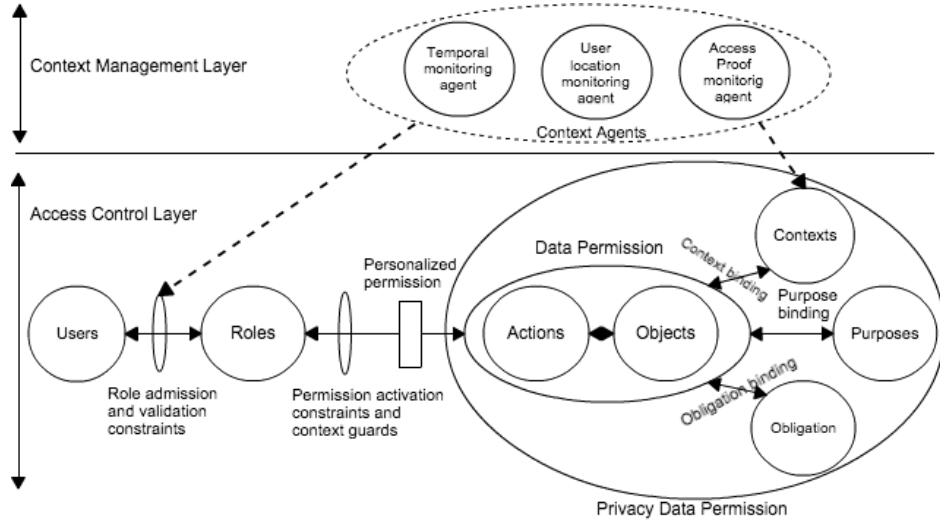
Context Management Layer

Temporal monitoring agent

User location monitoring agent

Access Proof monitorig agent

Context Agents

Access Control Layer

Data Permission

Contexts

Context binding

Personalized permission

Purpose binding

Users

Roles

Actions

Objects

Purposes

Obligation binding

Role admission and validation constraints

Permission activation constraints and context guards

Obligation

Privacy Data Permission